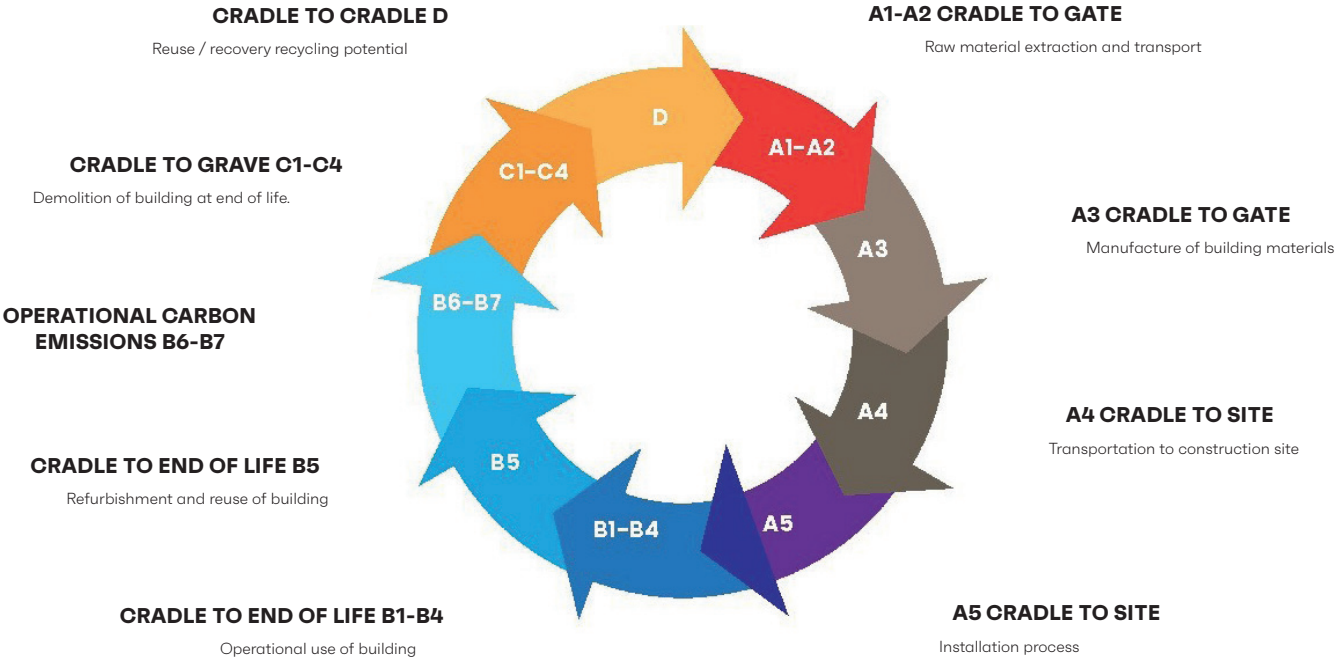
CRADLE TO CRADLE D
Reuse / recovery recycling potential

A1-A2 CRADLE TO GATE
Raw material extraction and transport

D

A1-A2

CRADLE TO GRAVE C1-C4
Demolition of building at end of life.

C1-C4

A3 CRADLE TO GATE
Manufacture of building materials

A3

B6-B7

OPERATIONAL CARBON EMISSIONS B6-B7

A4

A4 CRADLE TO SITE
Transportation to construction site

CRADLE TO END OF LIFE B5
Refurbishment and reuse of building

B5

B1-B4

A5

CRADLE TO END OF LIFE B1-B4
Operational use of building

A5 CRADLE TO SITE
Installation process